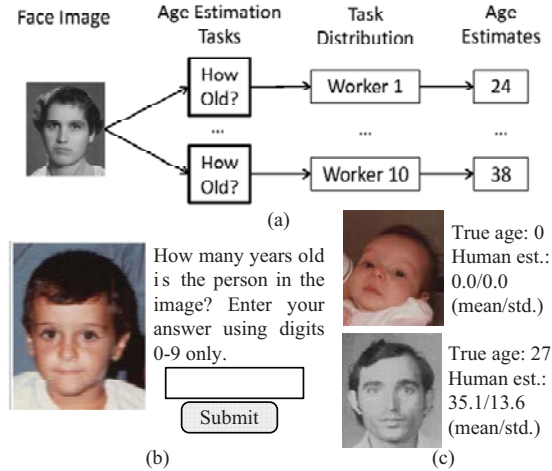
Face Image

Age Estimation Tasks

Task Distribution

Age Estimates

How Old?

Worker 1

24

...

...

...

How Old?

Worker 10

38

(a)

How many years old is the person in the image? Enter your answer using digits 0-9 only.

Submit

(b)

True age: 0
Human est.: 0.0/0.0 (mean/std.)

True age: 27
Human est.: 35.1/13.6 (mean/std.)

(c)